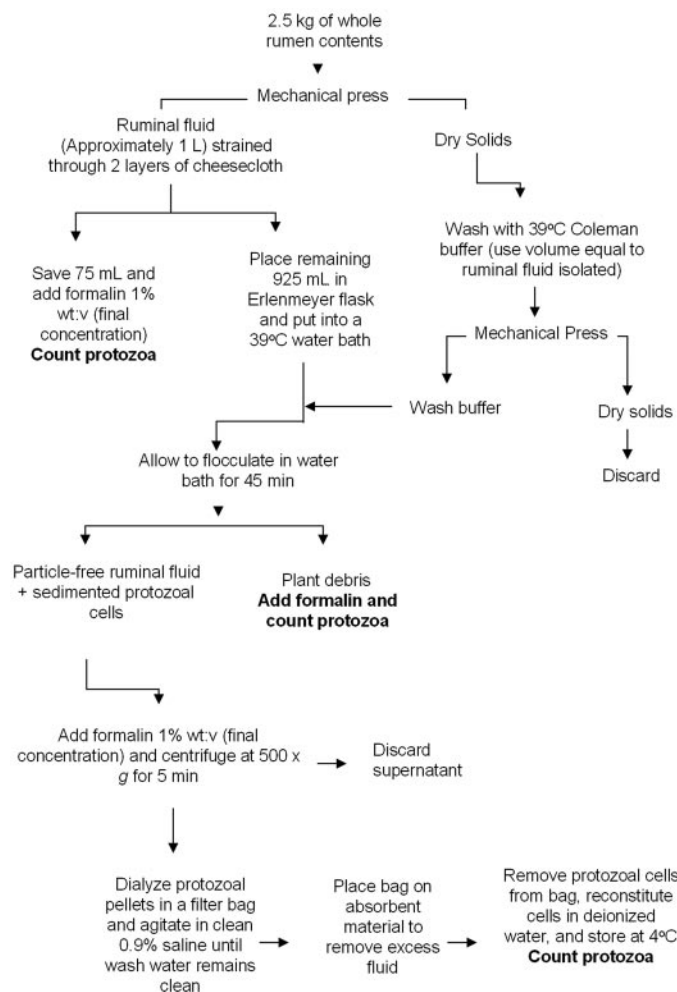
2.5 kg of whole rumen contents

Mechanical press

Ruminal fluid (Approximately 1 L) strained through 2 layers of cheesecloth

Dry Solids

Wash with 39ºC Coleman buffer (use volume equal to ruminal fluid isolated)

Save 75 mL and add formalin 1% wt:v (final concentration)
**Count protozoa**

Place remaining 925 mL in Erlenmeyer flask and put into a 39ºC water bath

Mechanical Press

Wash buffer

Dry solids

Discard

Allow to flocculate in water bath for 45 min

Particle-free ruminal fluid + sedimented protozoal cells

Plant debris
**Add formalin and count protozoa**

Add formalin 1% wt:v (final concentration) and centrifuge at 500 x *g* for 5 min

Discard supernatant

Dialyze protozoal pellets in a filter bag and agitate in clean 0.9% saline until wash water remains clean

Place bag on absorbent material to remove excess fluid

Remove protozoal cells from bag, reconstitute cells in deionized water, and store at 4ºC
**Count protozoa**